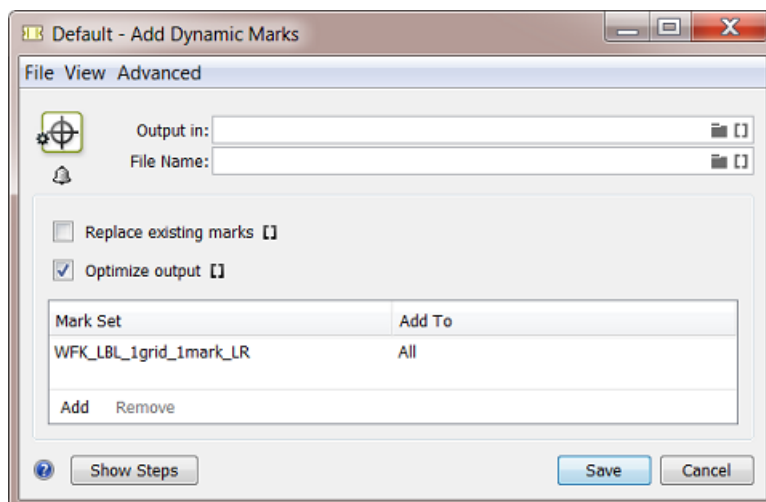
Default - Add Dynamic Marks

File View Advanced

Output in:

File Name:

Replace existing marks [ ]

Optimize output [ ]

| Mark Set | Add To |
|---|---|
| WFK_LBL_1grid_1mark_LR | All |

Add Remove

Show Steps

Save Cancel